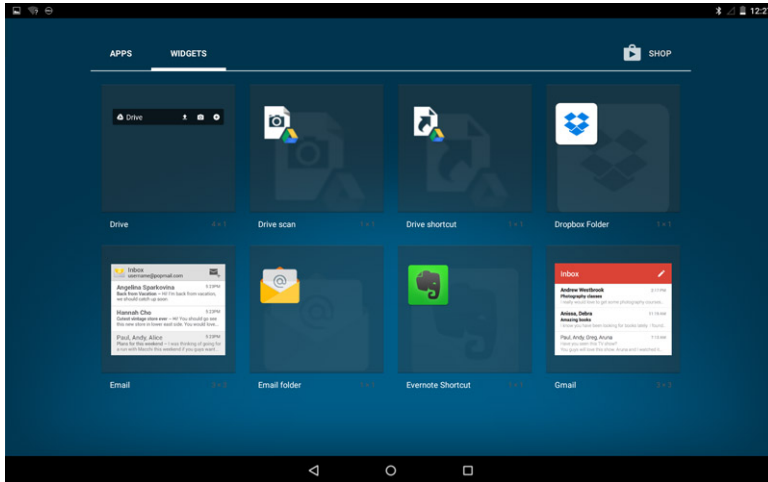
12:2

APPS WIDGETS SHOP

Drive

Drive 4 × 1

Drive scan 1 × 1

Drive shortcut 1 × 1

Dropbox Folder 1 × 1

Inbox
username@gmail.com
Angelina Sparkovina 3:29PM
Back from Vacation — Hi! I'm back from vacation, we should catch up soon
Hannah Cho 3:22PM
Cutest vintage store ever — Hi! You should go see this new store in lower east side. You would love
Paul, Andy, Alice 2:20PM
Plans for this weekend — I was thinking of going for a run with Marcie this weekend if you guys want

Email 3 × 3

Email folder 1 × 1

Evernote Shortcut 1 × 1

Inbox
Andrew Westbrook 3:17PM
Photography classes
I really would love to get some photography courses
Anissa, Debra 11:15AM
Amazing books
I know you have been looking for books lately. I found
Paul, Jeff, Greg, Aruna 11:04AM
Have you seen this TV show?
You guys will love this show. Aruna and I watched it

Gmail 3 × 3